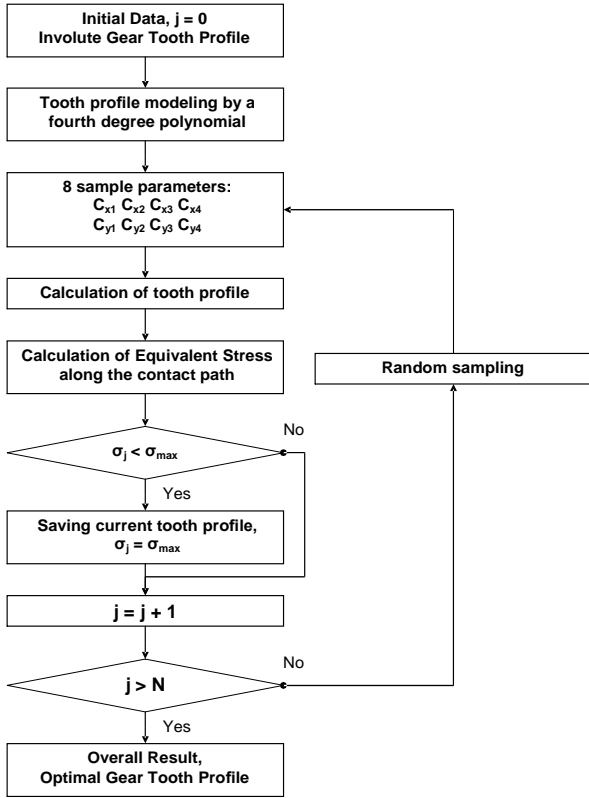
Initial Data, j = 0
Involute Gear Tooth Profile

Tooth profile modeling by a fourth degree polynomial

8 sample parameters:
$C_{x1}$ $C_{x2}$ $C_{x3}$ $C_{x4}$
$C_{y1}$ $C_{y2}$ $C_{y3}$ $C_{y4}$

Calculation of tooth profile

Calculation of Equivalent Stress along the contact path

Random sampling

$\sigma_j < \sigma_{max}$

No

Yes

Saving current tooth profile, $\sigma_j = \sigma_{max}$

j = j + 1

j > N

No

Yes

Overall Result,
Optimal Gear Tooth Profile